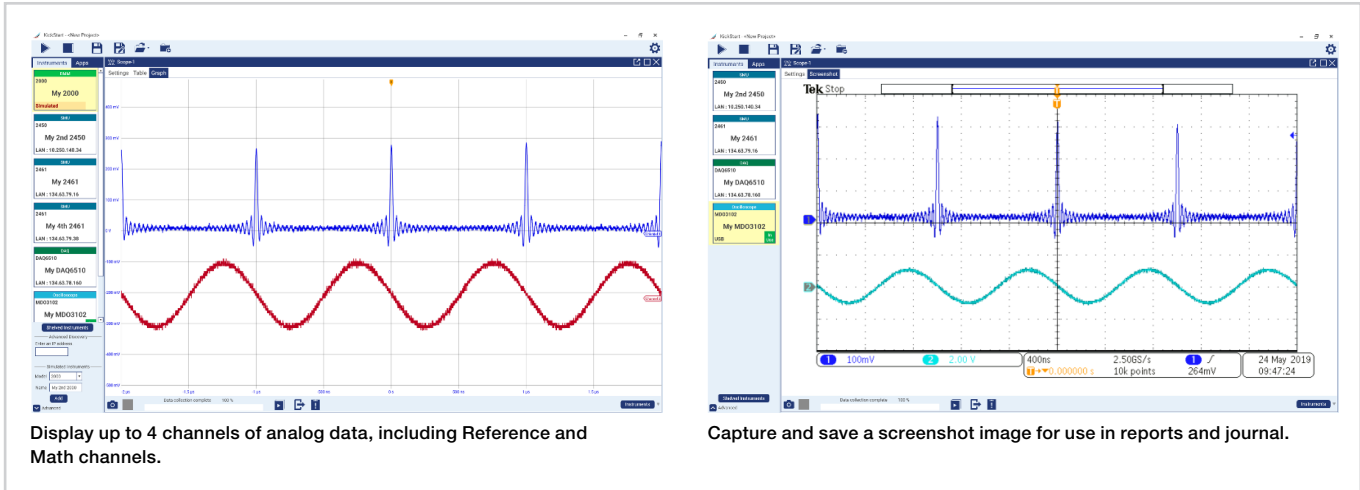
KickStart - <New Project>

Instruments Apps

DMM
2000
My 2000
Simulated

SMU
2450
My 2nd 2450
LAN : 10.250.140.34

SMU
2461
My 2461
LAN : 134.63.79.16

SMU
2461
My 4th 2461
LAN : 134.63.79.38

DAQ
DAQ6510
My DAQ6510
LAN : 134.63.78.160

Oscilloscope
MDO3102
My MDO3102

Shelved Instruments

Advanced Discovery
Enter an IP address

Simulated Instruments
Model 2450
Name My 2nd 2450
Add

Advanced

Scope 1
Settings Table Graph

600 mV
400 mV
200 mV
0 V
-200 mV
-400 mV
-600 mV
-800 mV

Data collection complete 100 %

Instruments

Display up to 4 channels of analog data, including Reference and Math channels.

KickStart - <New Project>

Instruments Apps

SMU
2450
My 2nd 2450
LAN : 10.250.140.34

SMU
2461
My 2461
LAN : 134.63.79.16

DAQ
DAQ6510
My DAQ6510
LAN : 134.63.78.160

Oscilloscope
MDO3102
My MDO3102
USB

Shelved Instruments

Advanced

Scope 1
Settings Screenshot

Tek Stop

T

1
2

1 100mV
2 2.00 V
400ns
2.50GS/s
T→▼0.000000 s
10k points
1 ∫ 264mV
24 May 2019
09:47:24

Data collection complete 100 %

Instruments

Capture and save a screenshot image for use in reports and journal.